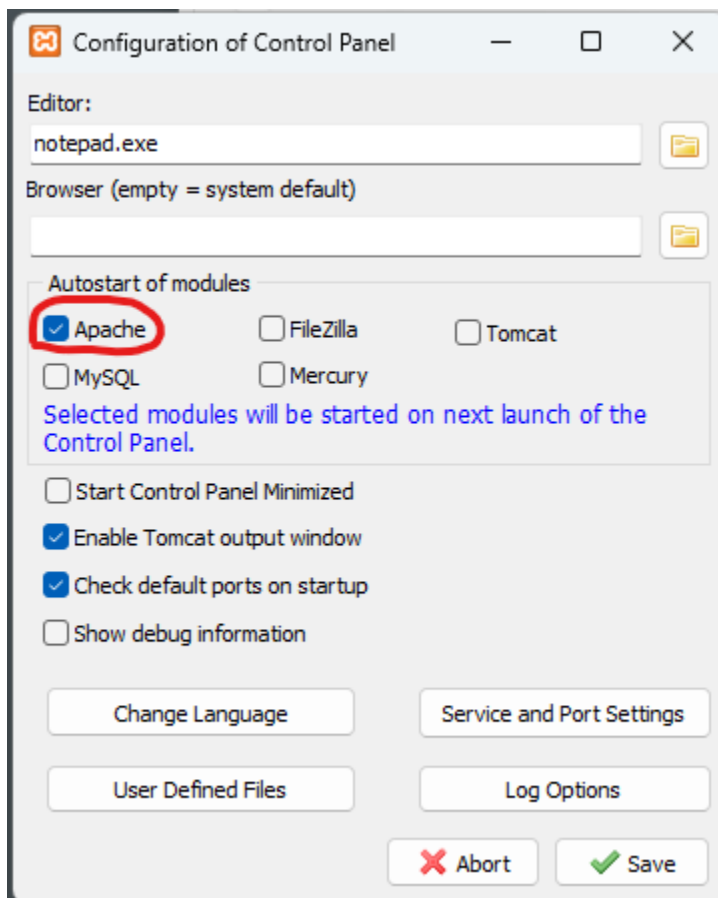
Configuration of Control Panel

Editor:

notepad.exe

Browser (empty = system default)

Autostart of modules

Apache

FileZilla

Tomcat

MySQL

Mercury

Selected modules will be started on next launch of the Control Panel.

Start Control Panel Minimized

Enable Tomcat output window

Check default ports on startup

Show debug information

Change Language

Service and Port Settings

User Defined Files

Log Options

Abort

Save